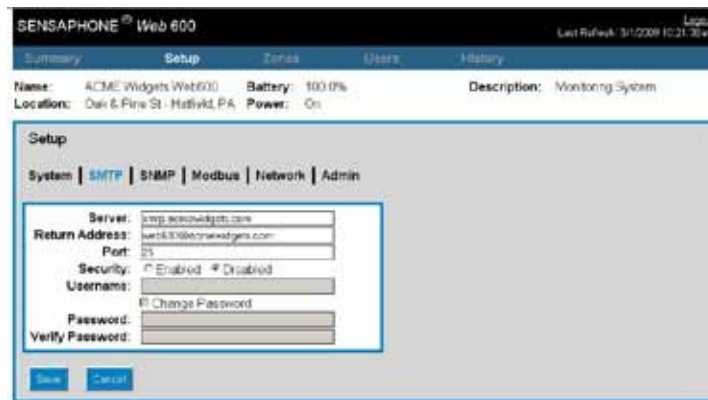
SENSAPHONE® Web 600

Logi
Last Refresh: 3/1/2009 10:21:38 a

Summary | Setup | Zones | Users | History

Name: ACME Widgets Web600 Battery: 100.0% Description: Monitoring System
Location: Oak & Pine St - Hatfield, PA Power: On

Setup

System | SMTP | SNMP | Modbus | Network | Admin

Server: smtp.acmewidgets.com
Return Address: web600@acmewidgets.com
Port: 25
Security: Enabled Disabled
Username:
Change Password
Password:
Verify Password:

Save Cancel